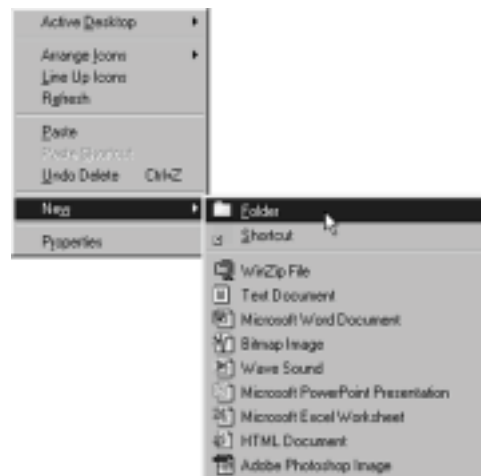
Active Desktop
Arrange Icons
Line Up Icons
Refresh
Paste
Paste Shortcut
Undo Delete Ctrl+Z
New
Properties

Folder
Shortcut
WinZip File
Text Document
Microsoft Word Document
Bitmap Image
Wave Sound
Microsoft PowerPoint Presentation
Microsoft Excel Worksheet
HTML Document
Adobe Photoshop Image